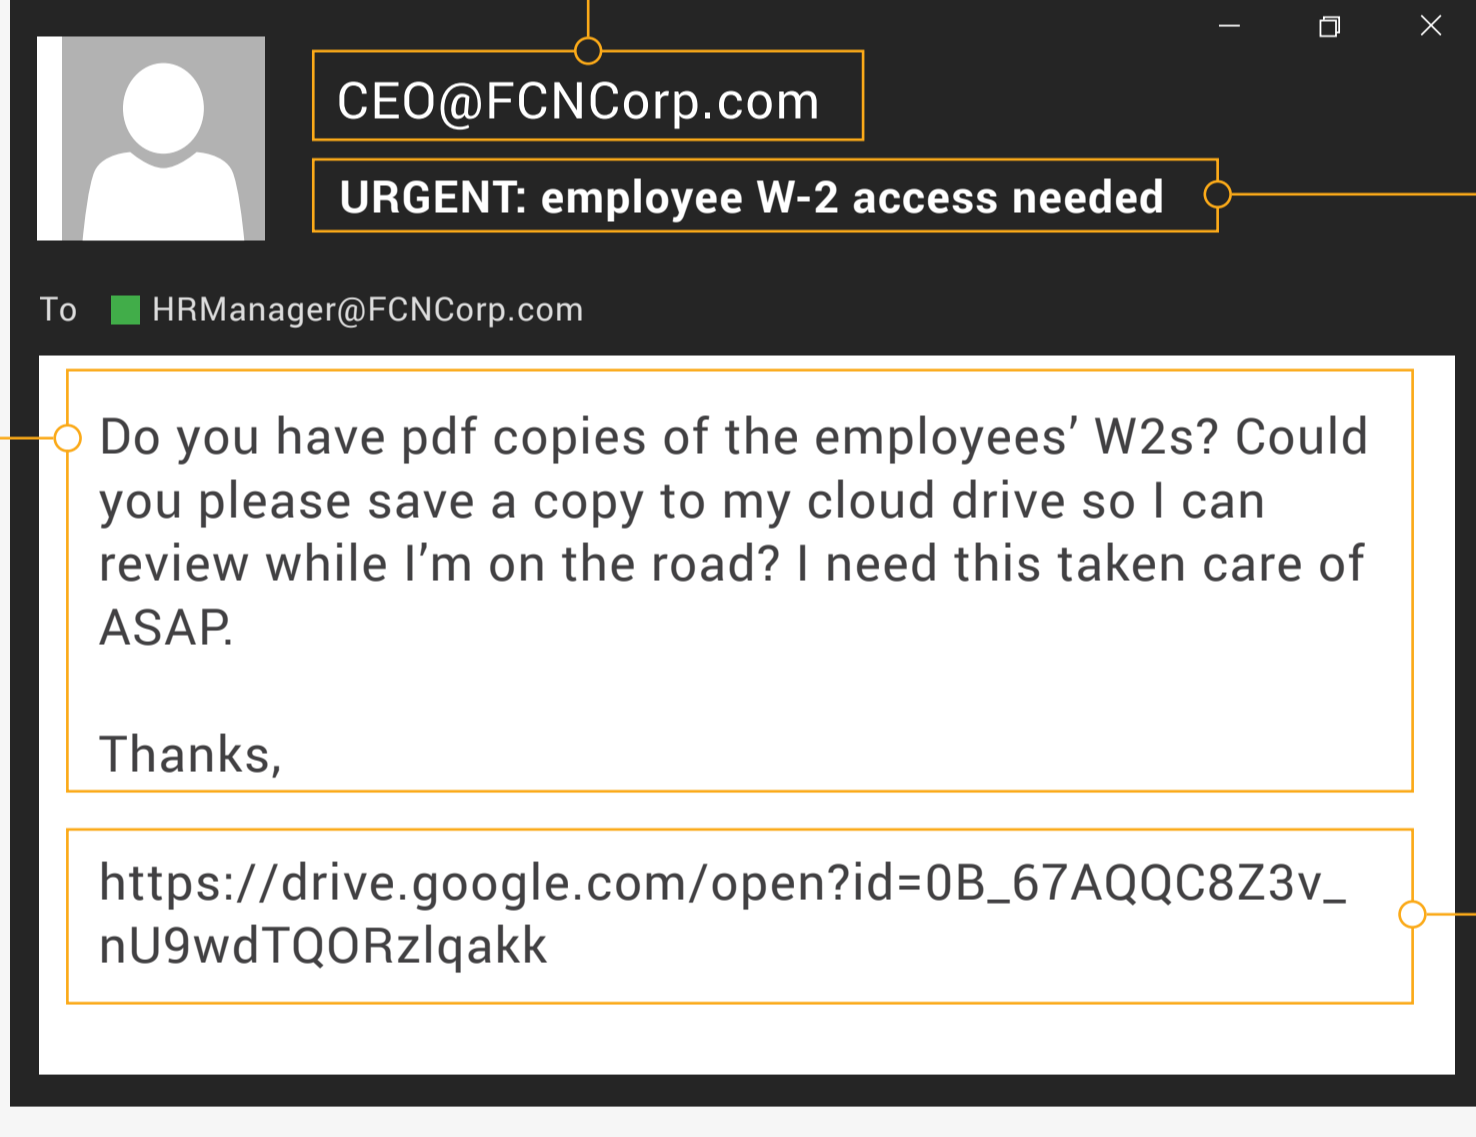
CEO@FCNCorp.com

URGENT: employee W-2 access needed

To HRManager@FCNCorp.com

Do you have pdf copies of the employees' W2s? Could you please save a copy to my cloud drive so I can review while I'm on the road? I need this taken care of ASAP.

Thanks,

https://drive.google.com/open?id=0B_67AQQC8Z3v_nU9wdTQORzlqakk